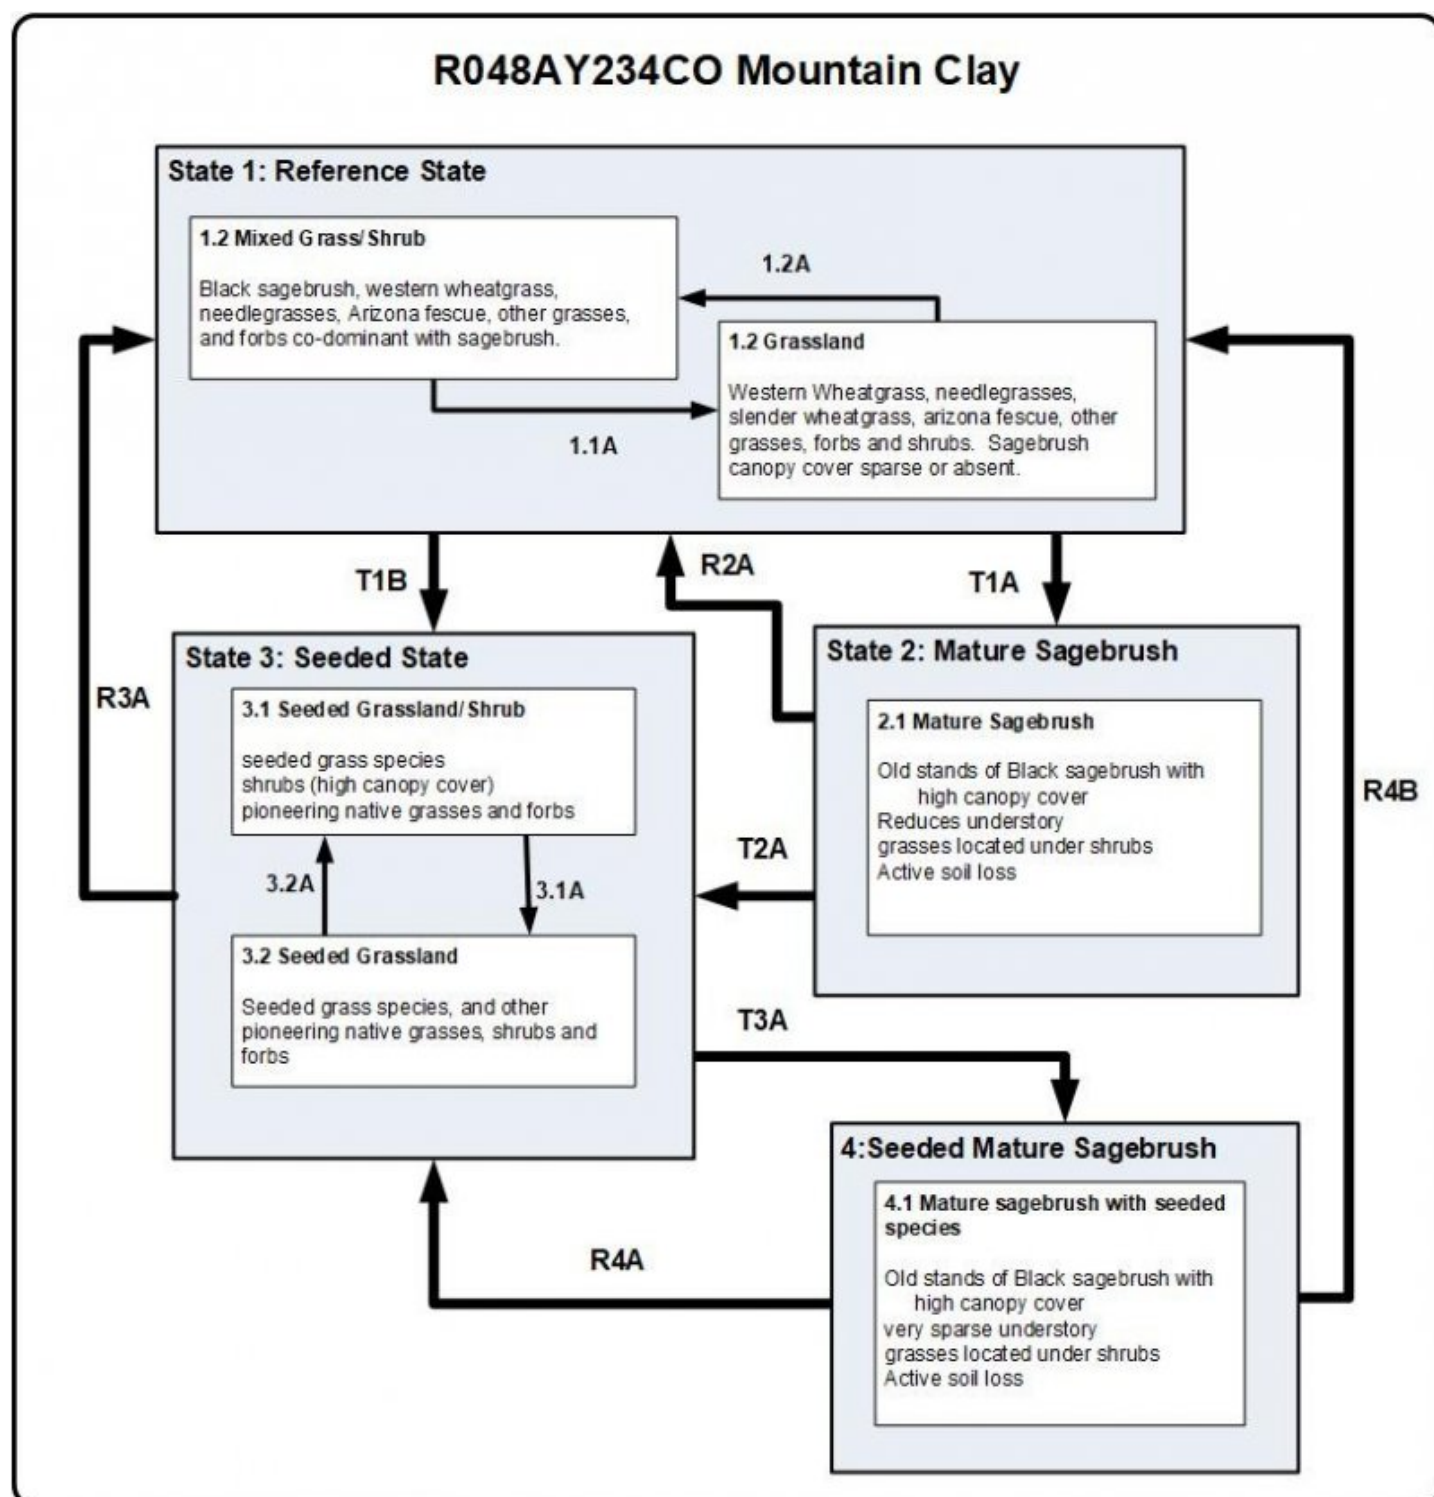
R048AY234CO Mountain Clay

State 1: Reference State

1.2 Mixed Grass/Shrub

Black sagebrush, western wheatgrass, needlegrasses, Arizona fescue, other grasses, and forbs co-dominant with sagebrush.

1.2A

1.2 Grassland

Western Wheatgrass, needlegrasses, slender wheatgrass, arizona fescue, other grasses, forbs and shrubs. Sagebrush canopy cover sparse or absent.

1.1A

T1B

R2A

T1A

State 3: Seeded State

3.1 Seeded Grassland/Shrub

seeded grass species
shrubs (high canopy cover)
pioneering native grasses and forbs

3.2A

3.1A

3.2 Seeded Grassland

Seeded grass species, and other pioneering native grasses, shrubs and forbs

R3A

State 2: Mature Sagebrush

2.1 Mature Sagebrush

Old stands of Black sagebrush with high canopy cover
Reduces understory
grasses located under shrubs
Active soil loss

T2A

T3A

R4B

4:Seeded Mature Sagebrush

4.1 Mature sagebrush with seeded species

Old stands of Black sagebrush with high canopy cover
very sparse understory
grasses located under shrubs
Active soil loss

R4A